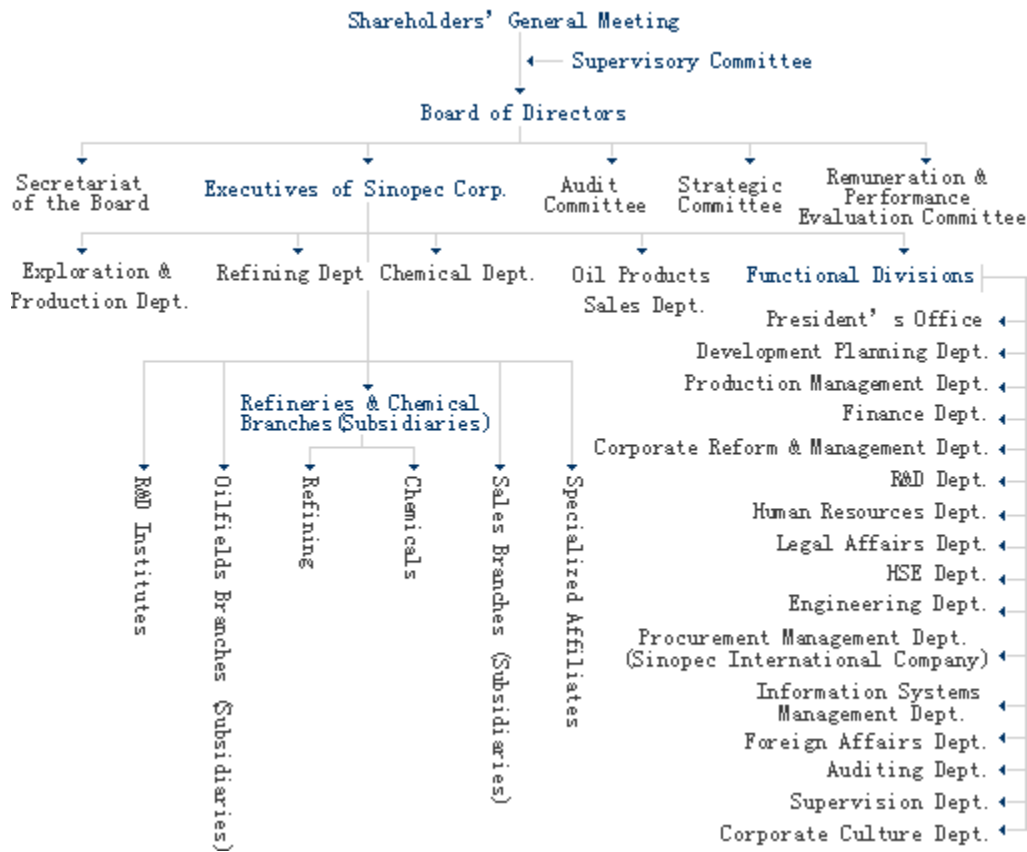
Shareholders' General Meeting

Supervisory Committee

Board of Directors

Secretariat of the Board

Executives of Sinopec Corp.

Audit Committee

Strategic Committee

Remuneration & Performance Evaluation Committee

Exploration & Production Dept.

Refining Dept

Chemical Dept.

Oil Products Sales Dept.

Functional Divisions

President' s Office

Development Planning Dept.

Production Management Dept.

Finance Dept.

Corporate Reform & Management Dept.

R&D Dept.

Human Resources Dept.

Legal Affairs Dept.

HSE Dept.

Engineering Dept.

Procurement Management Dept. (Sinopec International Company)

Information Systems Management Dept.

Foreign Affairs Dept.

Auditing Dept.

Supervision Dept.

Corporate Culture Dept.

Refineries & Chemical Branches(Subsidiaries)

R&D Institutes

Oilfields Branches (Subsidiaries)

Refining

Chemicals

Sales Branches (Subsidiaries)

Specialized Affiliates